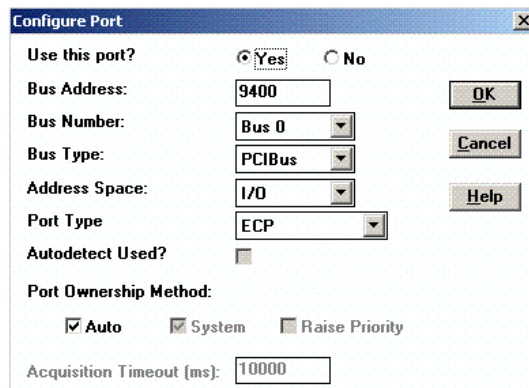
Configure Port

Use this port? Yes No

Bus Address: 9400

Bus Number: Bus 0

Bus Type: PCIBus

Address Space: I/O

Port Type ECP

Autodetect Used?

Port Ownership Method:

Auto System Raise Priority

Acquisition Timeout (ms): 10000

OK

Cancel

Help